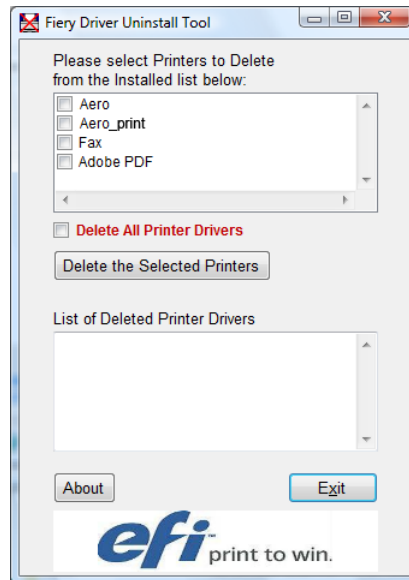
Fiery Driver Uninstall Tool

Please select Printers to Delete from the Installed list below:

Aero
Aero_print
Fax
Adobe PDF

Delete All Printer Drivers

Delete the Selected Printers

List of Deleted Printer Drivers

About

Exit

efi print to win.